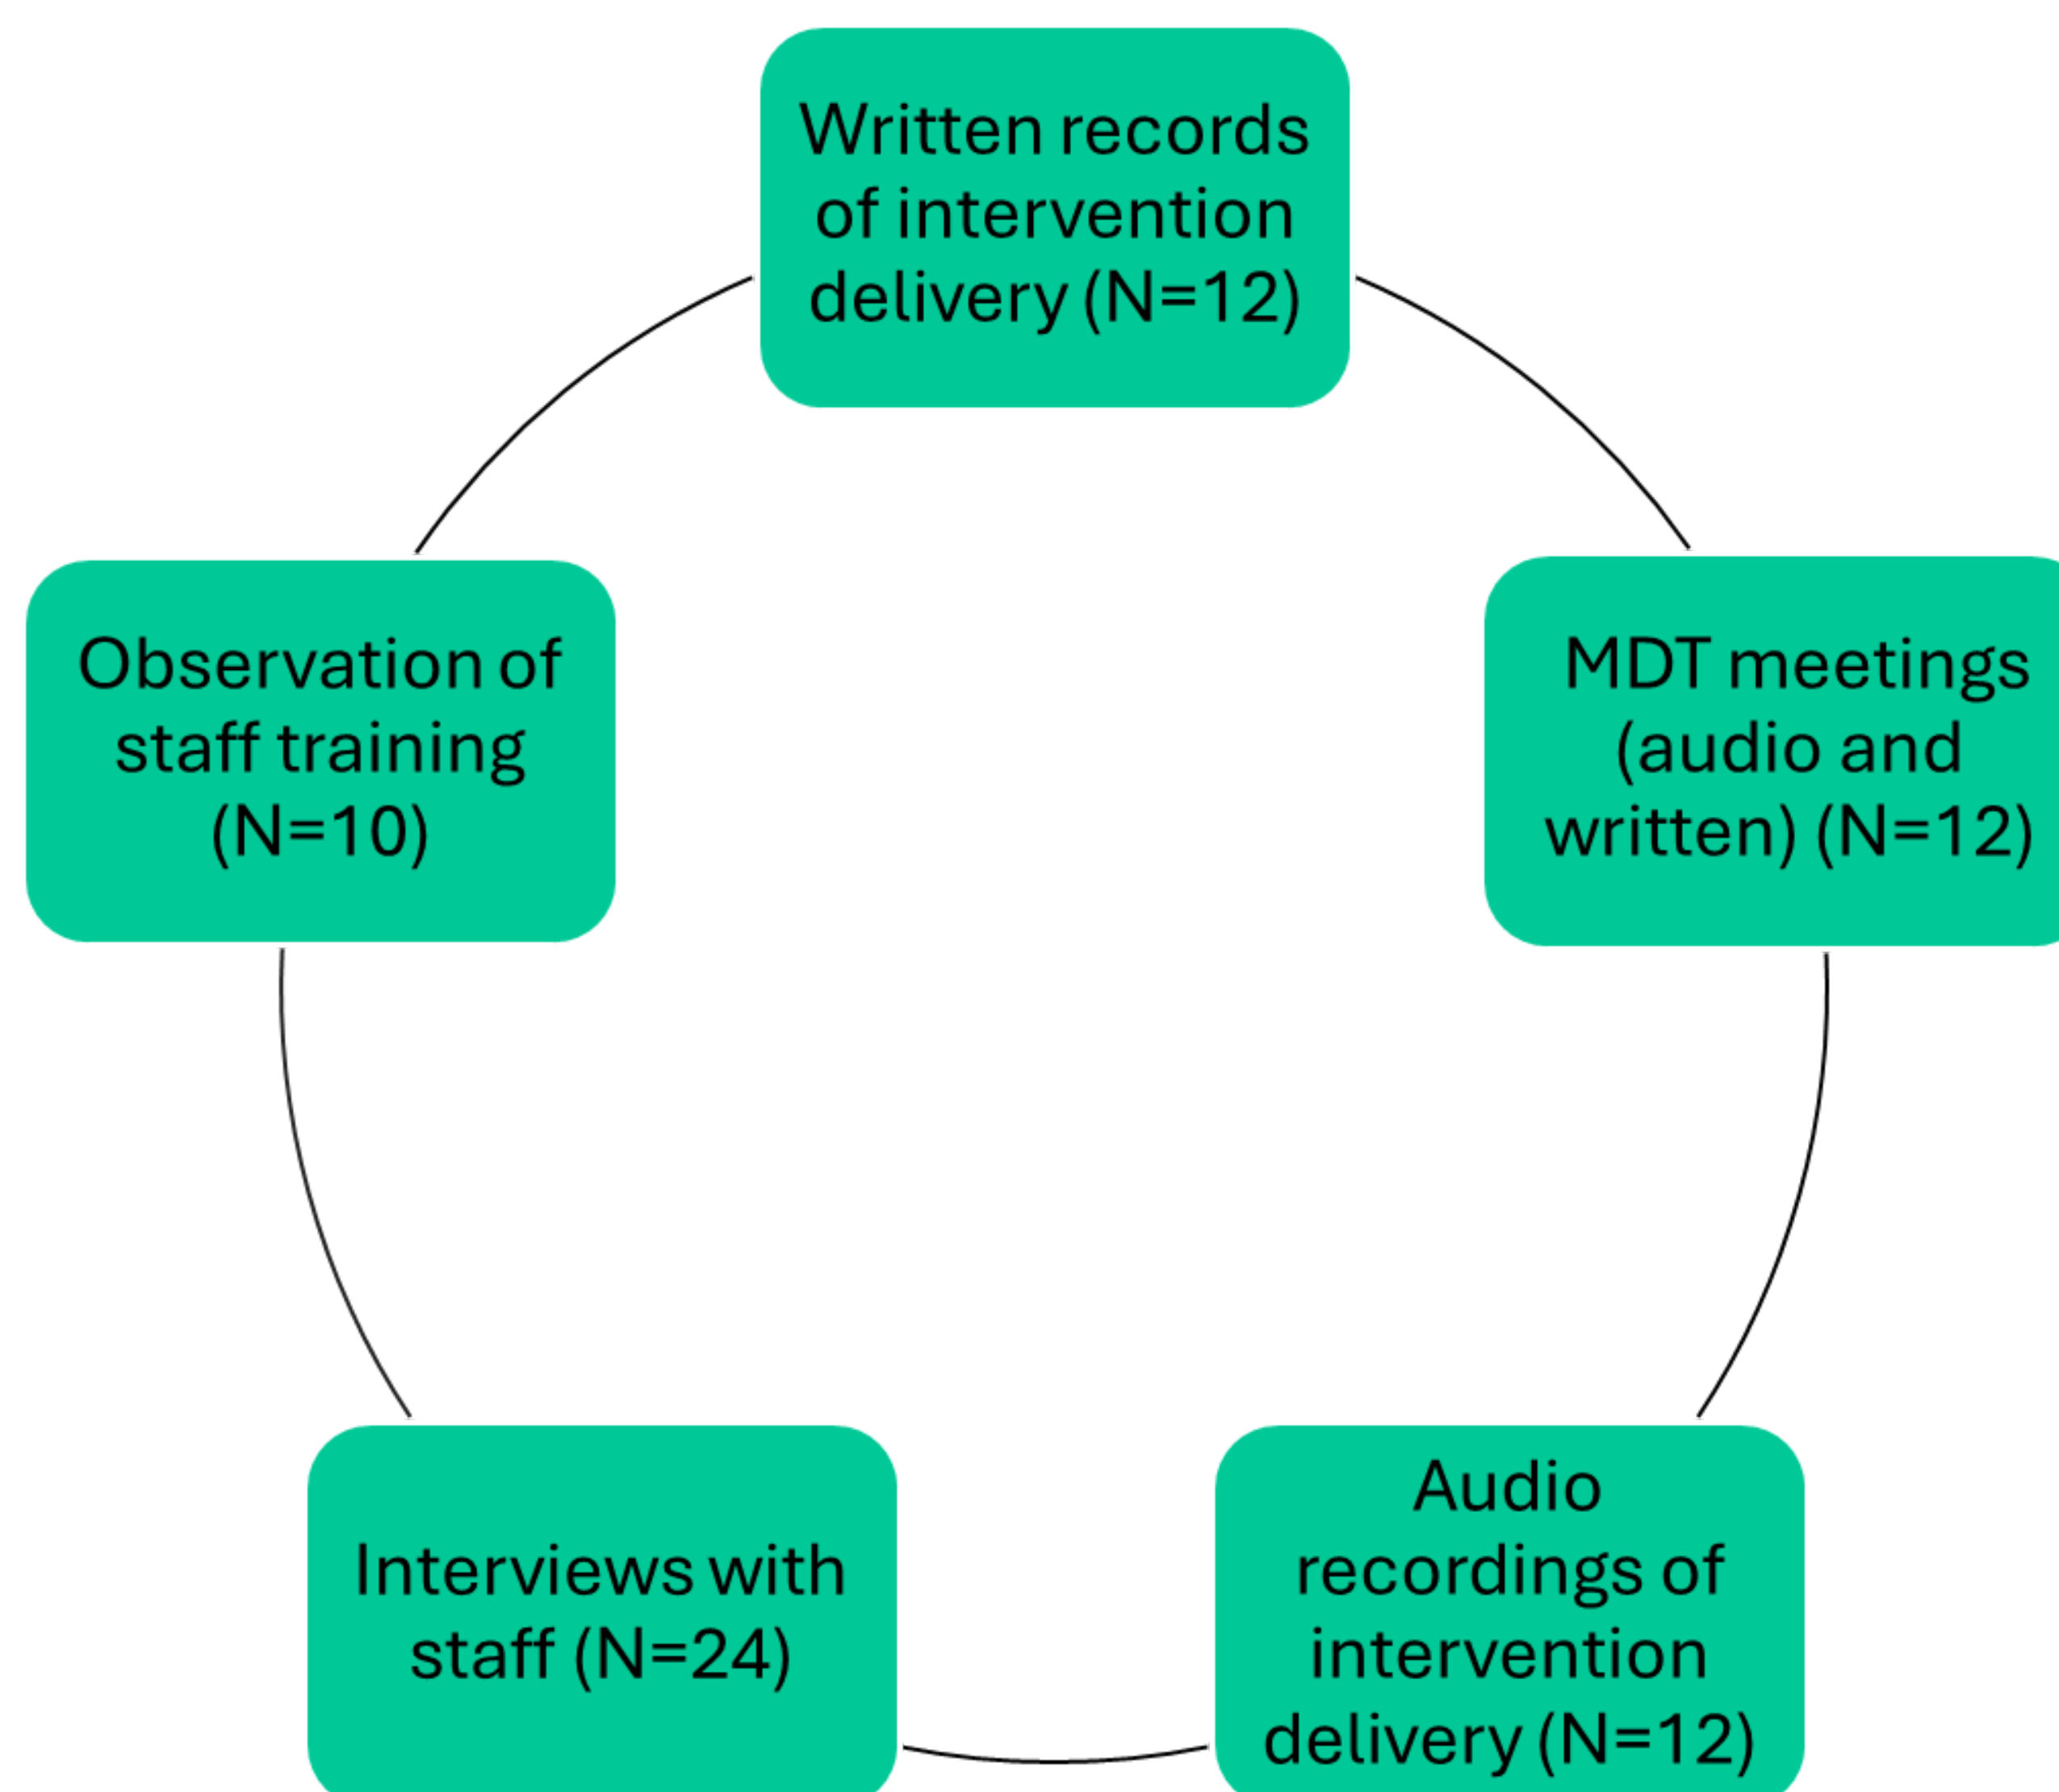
Written records of intervention delivery (N=12)

MDT meetings (audio and written) (N=12)

Audio recordings of intervention delivery (N=12)

Interviews with staff (N=24)

Observation of staff training (N=10)